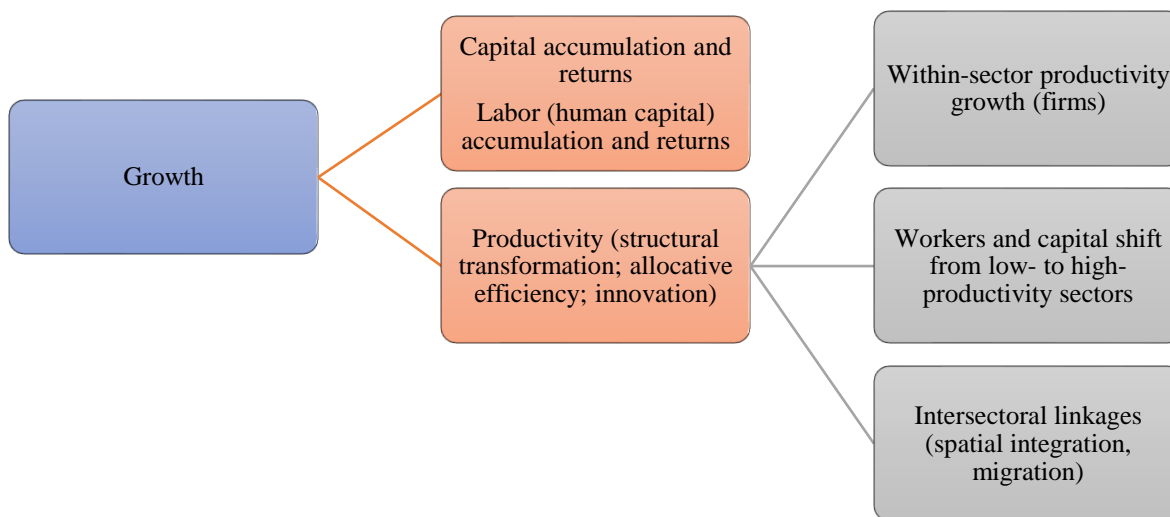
Growth

Capital accumulation and returns

Labor (human capital) accumulation and returns

Productivity (structural transformation; allocative efficiency; innovation)

Within-sector productivity growth (firms)

Workers and capital shift from low- to high-productivity sectors

Intersectoral linkages (spatial integration, migration)